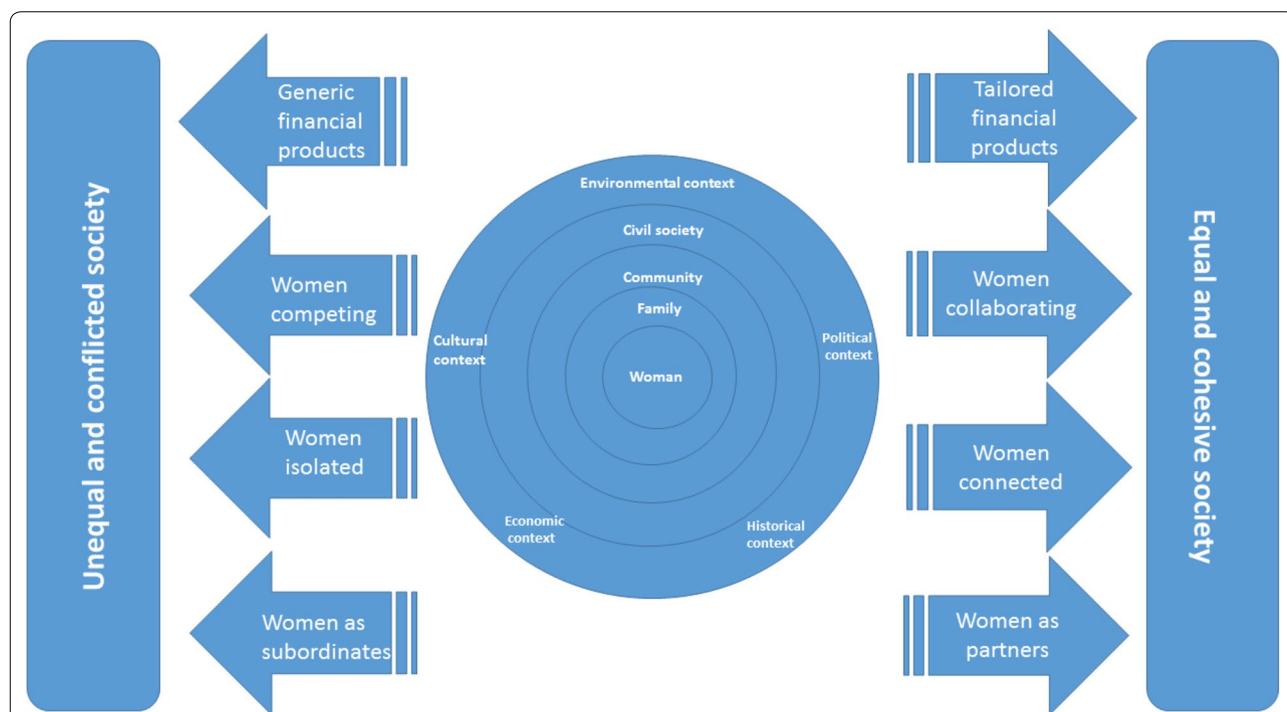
Unequal and conflicted society

Generic financial products

Women competing

Women isolated

Women as subordinates

Environmental context

Civil society

Community

Family

Woman

Cultural context

Political context

Economic context

Historical context

Tailored financial products

Women collaborating

Women connected

Women as partners

Equal and cohesive society